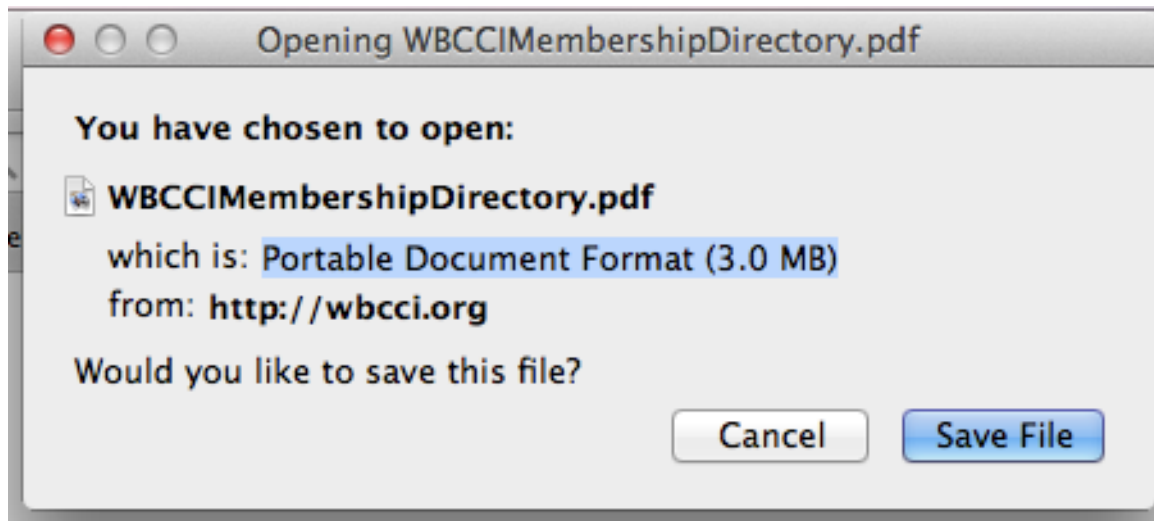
Opening WBCCIMembershipDirectory.pdf

You have chosen to open:

WBCCIMembershipDirectory.pdf

which is: Portable Document Format (3.0 MB)
from: http://wbcci.org

Would you like to save this file?

Cancel

Save File